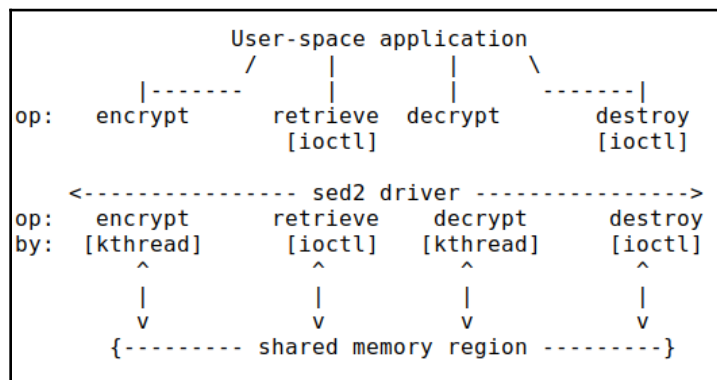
User-space application
/ | | \
|------- | | -------|
op: encrypt retrieve decrypt destroy
[ioctl] [ioctl]

<---------------- sed2 driver ---------------->
op: encrypt retrieve decrypt destroy
by: [kthread] [ioctl] [kthread] [ioctl]
^ ^ ^ ^
| | | |
v v v v
{--------- shared memory region ---------}